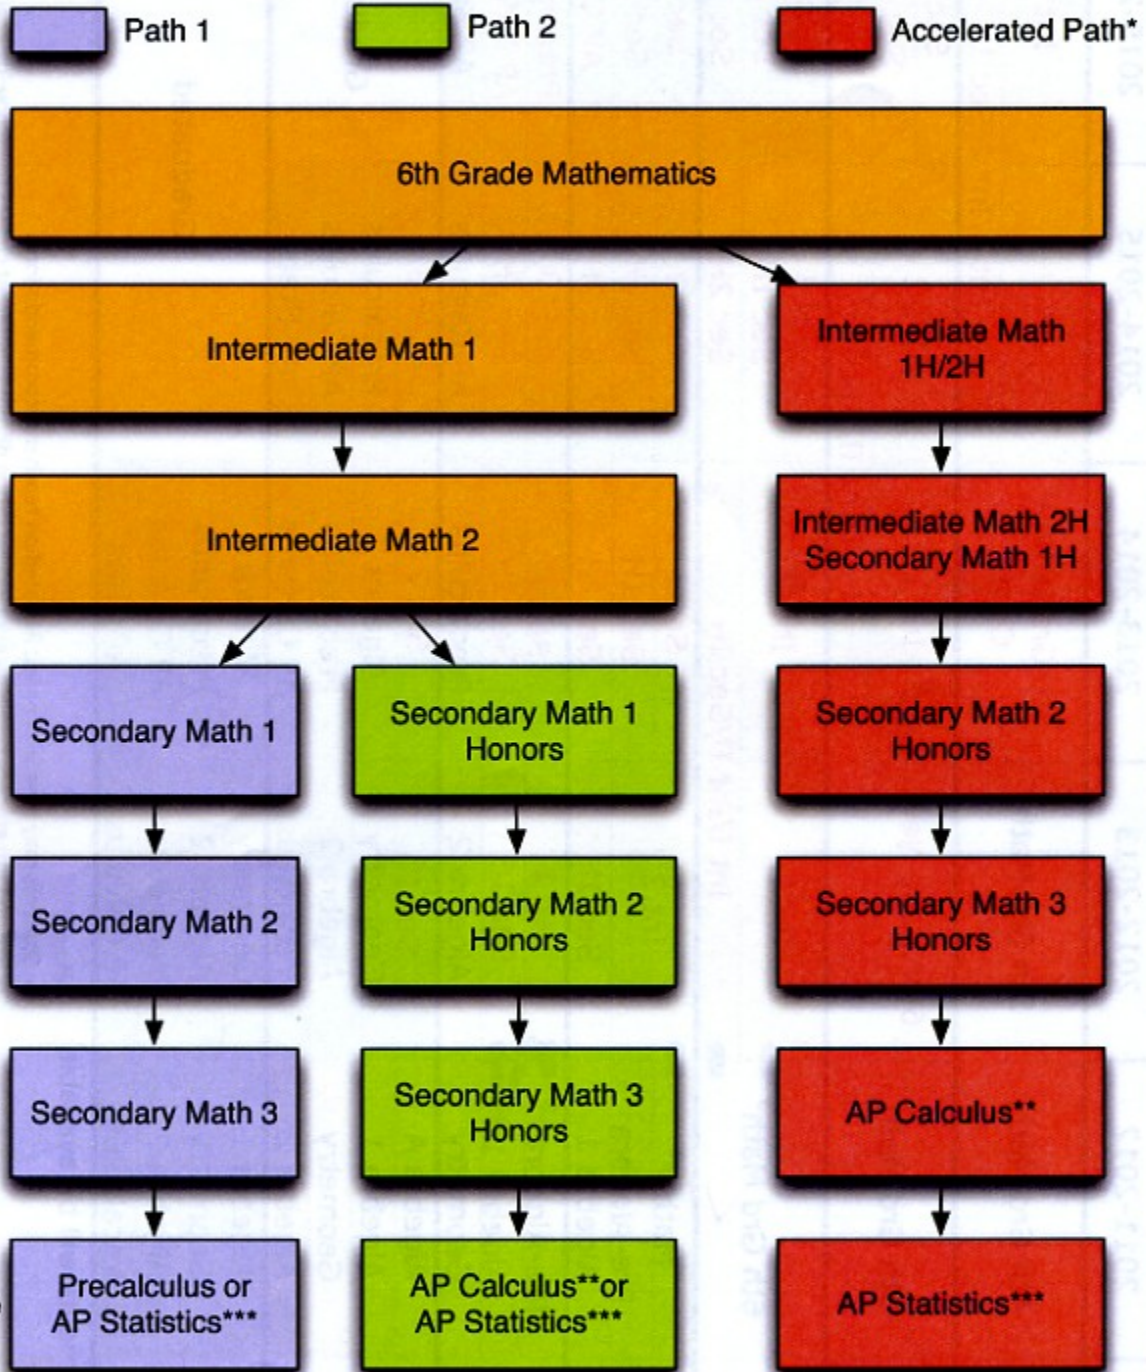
Path 1

Path 2

Accelerated Path*

6th Grade Mathematics

Intermediate Math 1

Intermediate Math 1H/2H

Intermediate Math 2

Intermediate Math 2H Secondary Math 1H

Secondary Math 1

Secondary Math 1 Honors

Secondary Math 2 Honors

Secondary Math 2

Secondary Math 2 Honors

Secondary Math 3 Honors

Secondary Math 3

Secondary Math 3 Honors

AP Calculus**

Precalculus or AP Statistics***

AP Calculus**or AP Statistics***

AP Statistics***